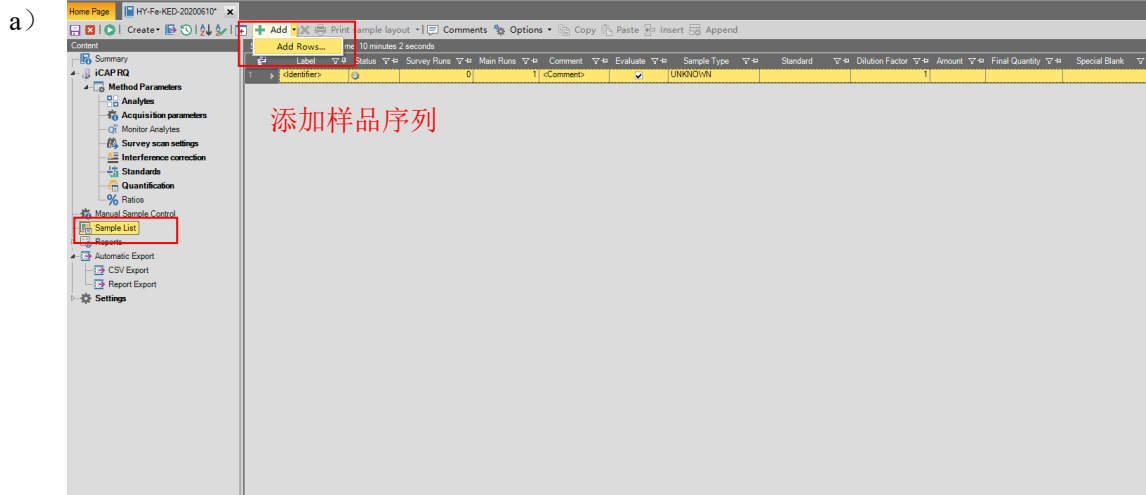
a）

Home Page | HY-Fe-KED-20200610*

Create | Add | Print | Sample layout | Comments | Options | Copy | Paste | Insert | Append

Add Rows...

Content

Summary
iCAP RQ
Method Parameters
Analytes
Acquisition parameters
Monitor Analytes
Survey scan settings
Interference correction
Standards
Quantification
Ratios
Manual Sample Control
Sample List
Reports
Automatic Export
CSV Export
Report Export
Settings

me: 10 minutes 2 seconds

| | Label | Status | Survey Runs | Main Runs | Comment | Evaluate | Sample Type | Standard | Dilution Factor | Amount | Final Quantity | Special Blank |
|---|---|---|---|---|---|---|---|---|---|---|---|---|
| 1 | <Identifier> | | 0 | 1 | <Comment> | ☑ | UNKNOWN | | 1 | | | |

添加样品序列